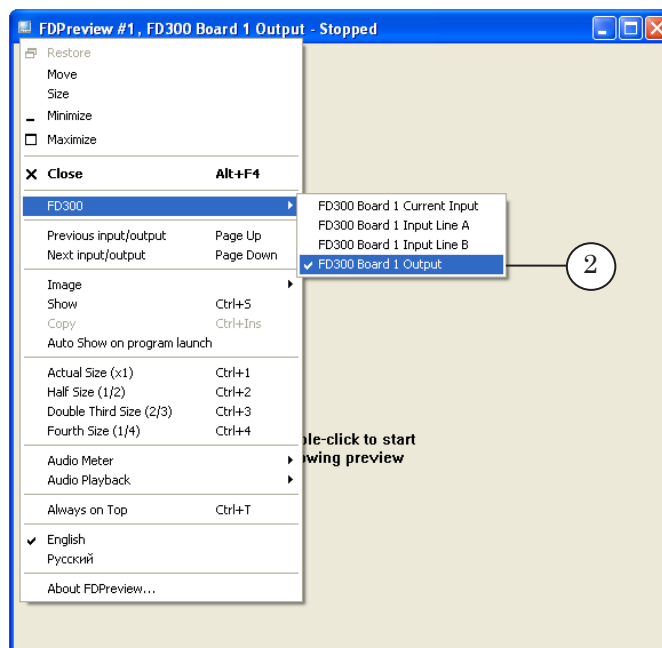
FDPreview #1, FD300 Board 1 Output - Stopped

Restore
Move
Size
Minimize
Maximize

Close Alt+F4

FD300

Previous input/output Page Up
Next input/output Page Down

Image
Show Ctrl+S
Copy Ctrl+Ins
Auto Show on program launch

Actual Size (x1) Ctrl+1
Half Size (1/2) Ctrl+2
Double Third Size (2/3) Ctrl+3
Fourth Size (1/4) Ctrl+4

Audio Meter
Audio Playback

Always on Top Ctrl+T

English
Русский

About FDPreview...

FD300 Board 1 Current Input
FD300 Board 1 Input Line A
FD300 Board 1 Input Line B
FD300 Board 1 Output

2

ble-click to start
owing preview